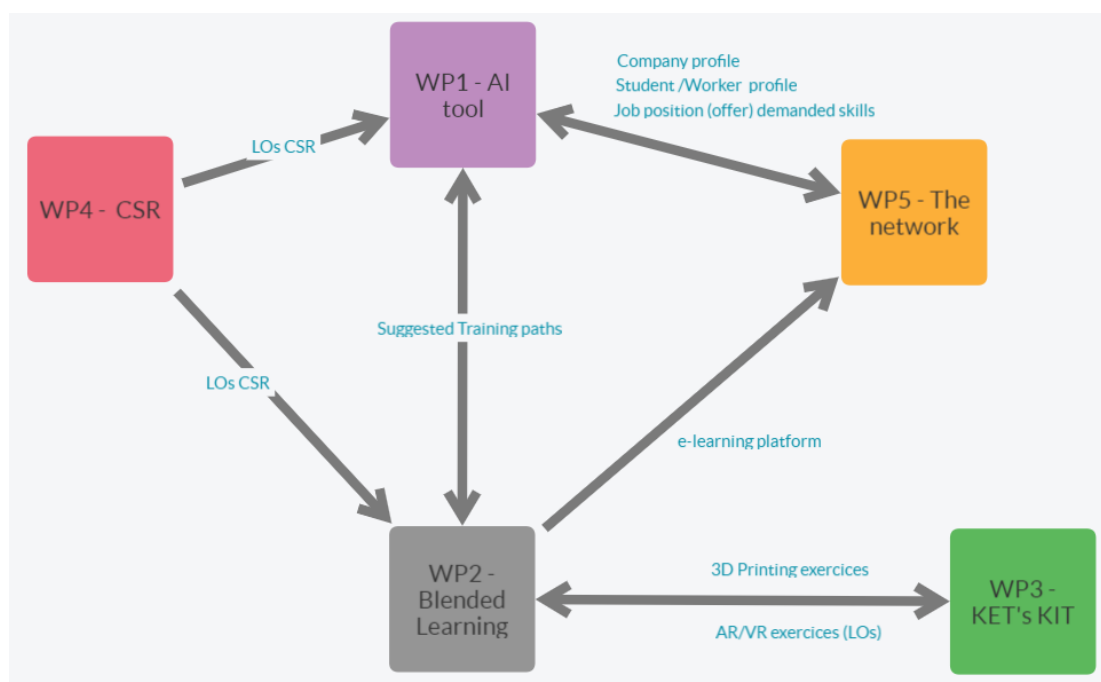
WP1 - AI tool

Company profile
Student /Worker profile
Job position (offer) demanded skills

LOs CSR

WP4 - CSR

WP5 - The network

Suggested Training paths

LOs CSR

e-learning platform

WP2 - Blended Learning

3D Printing exercices

AR/VR exercices (LOs)

WP3 - KET's KIT